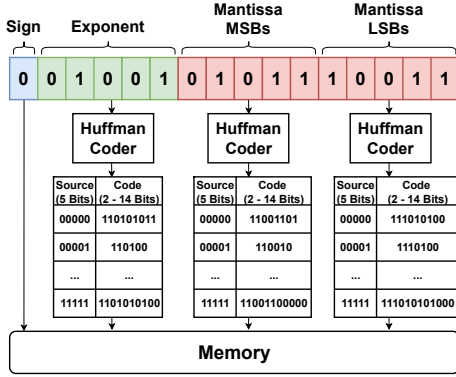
Sign
Exponent
Mantissa MSBs
Mantissa LSBs

0 0 1 0 0 1 0 1 0 1 1 1 0 0 1 1

Huffman Coder

| Source (5 Bits) | Code (2 - 14 Bits) |
|---|---|
| 00000 | 110101011 |
| 00001 | 110100 |
| ... | ... |
| 11111 | 1101010100 |

Huffman Coder

| Source (5 Bits) | Code (2 - 14 Bits) |
|---|---|
| 00000 | 11001101 |
| 00001 | 110010 |
| ... | ... |
| 11111 | 11001100000 |

Huffman Coder

| Source (5 Bits) | Code (2 - 14 Bits) |
|---|---|
| 00000 | 111010100 |
| 00001 | 1110100 |
| ... | ... |
| 11111 | 1110101010000 |

Memory